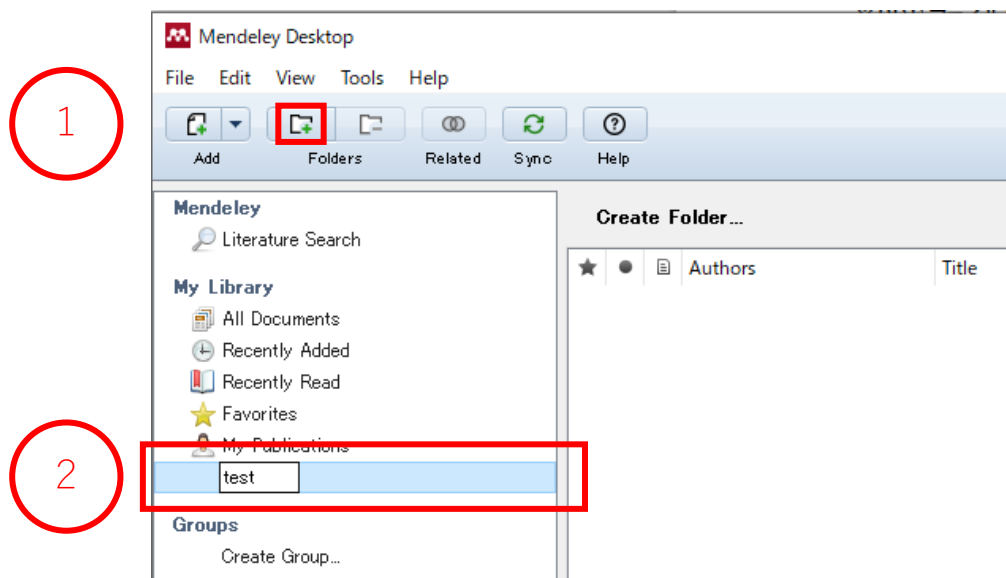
1

Mendeley Desktop

File Edit View Tools Help

Add Folders Related Sync Help

Mendeley
Literature Search

My Library
All Documents
Recently Added
Recently Read
Favorites
My Publications

2

test

Groups
Create Group...

Create Folder...

| ★ | ● | | Authors | Title |
|---|---|---|---|---|